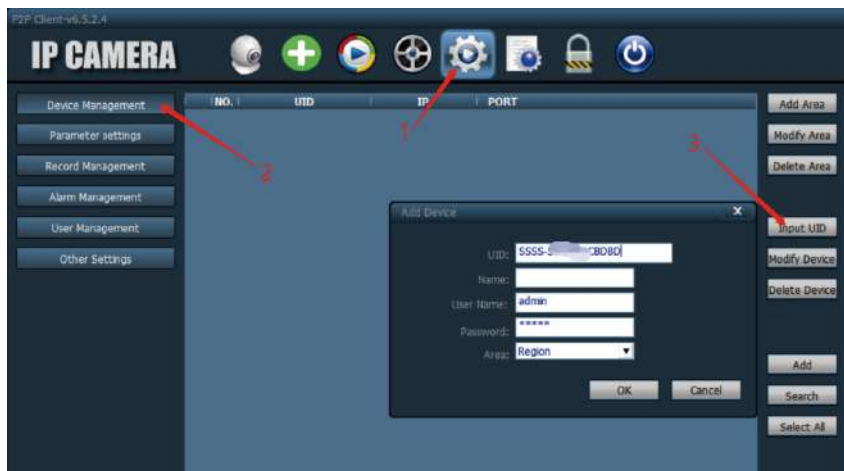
P2P Client-v6.5.2.4

IP CAMERA

Device Management
Parameter settings
Record Management
Alarm Management
User Management
Other Settings

| NO. | UID | IP | PORT |
|---|---|---|---|

Add Area
Modify Area
Delete Area
Input UID
Modify Device
Delete Device
Add
Search
Select All

1
2
3

Add Device

UID: SSSS-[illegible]CBDBD
Name:
User Name: admin
Password: *****
Area: Region

OK
Cancel